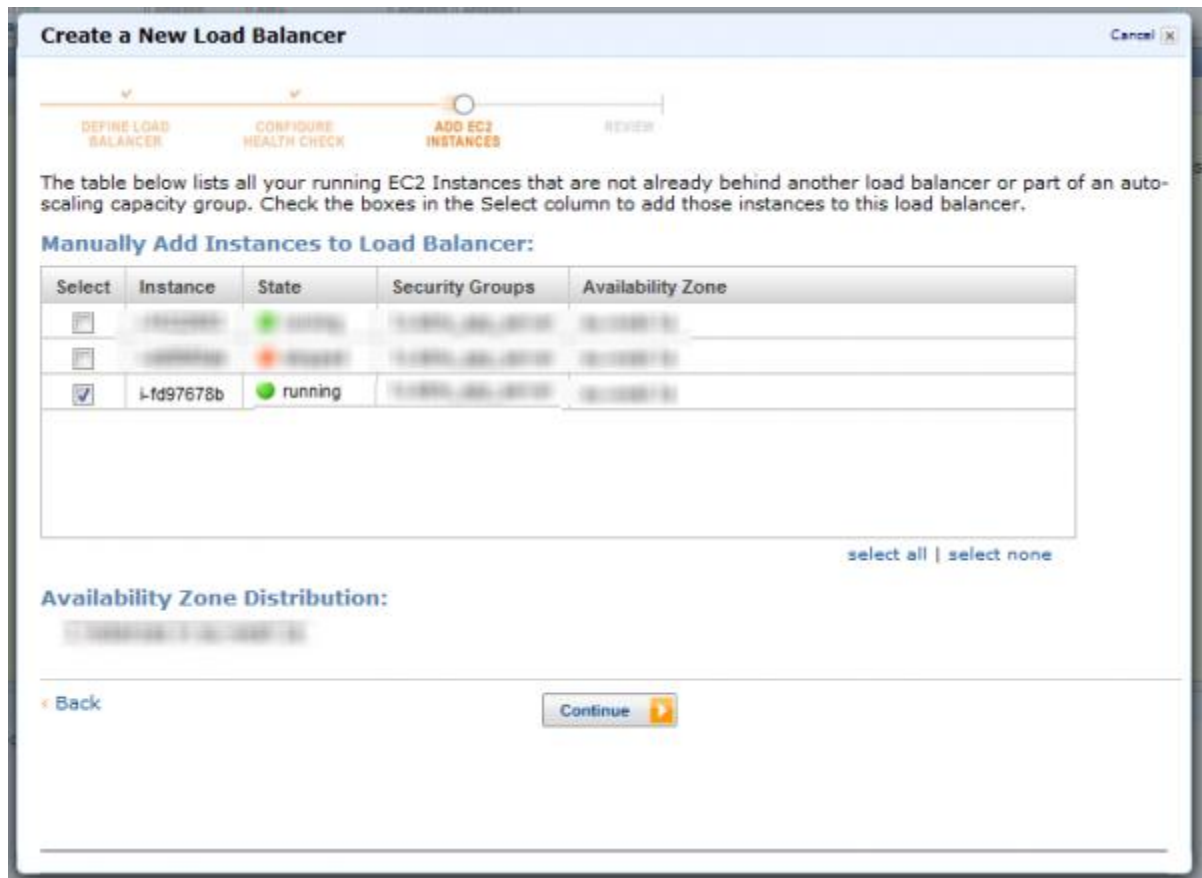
Create a New Load Balancer

Cancel

DEFINE LOAD BALANCER

CONFIGURE HEALTH CHECK

ADD EC2 INSTANCES

REVIEW

The table below lists all your running EC2 Instances that are not already behind another load balancer or part of an auto-scaling capacity group. Check the boxes in the Select column to add those instances to this load balancer.

Manually Add Instances to Load Balancer:

| Select | Instance | State | Security Groups | Availability Zone |
|---|---|---|---|---|
| | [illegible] | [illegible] | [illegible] | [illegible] |
| | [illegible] | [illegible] | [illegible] | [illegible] |
| | i-fd97678b | running | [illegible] | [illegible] |

select all | select none

Availability Zone Distribution:

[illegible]

‹ Back

Continue